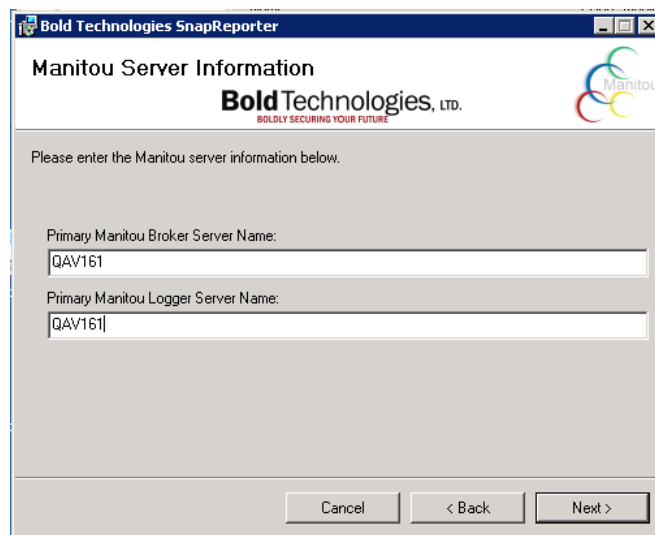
Bold Technologies SnapReporter

Manitou Server Information

Bold Technologies, LTD.
BOLDLY SECURING YOUR FUTURE

Manitou

Please enter the Manitou server information below.

Primary Manitou Broker Server Name:
QAV161

Primary Manitou Logger Server Name:
QAV161

Cancel
< Back
Next >